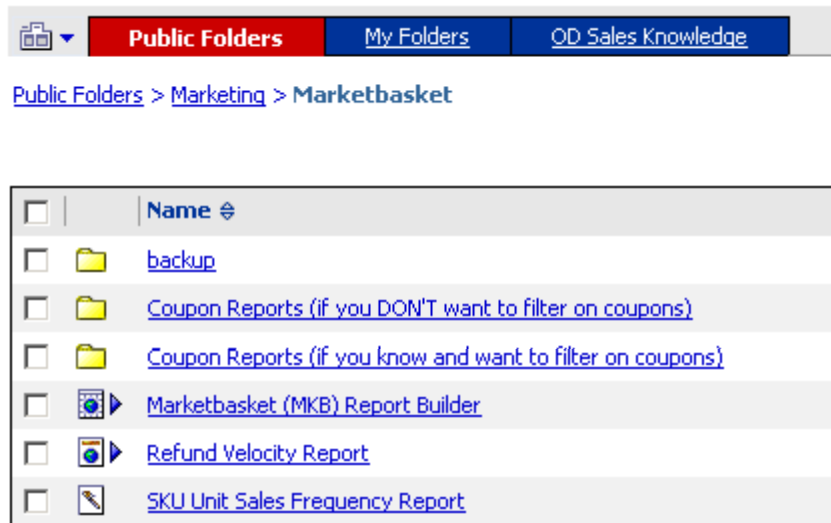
Public Folders | My Folders | OD Sales Knowledge

Public Folders > Marketing > Marketbasket

| Name |
|---|
| backup |
| Coupon Reports (if you DON'T want to filter on coupons) |
| Coupon Reports (if you know and want to filter on coupons) |
| Marketbasket (MKB) Report Builder |
| Refund Velocity Report |
| SKU Unit Sales Frequency Report |